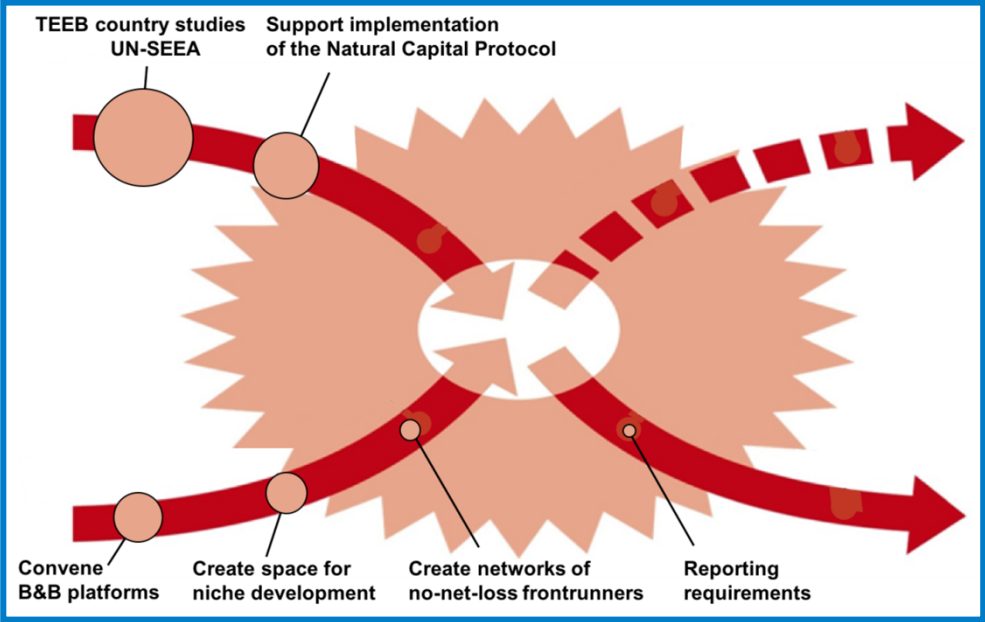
TEEB country studies UN-SEEA

Support implementation of the Natural Capital Protocol

Convene B&B platforms

Create space for niche development

Create networks of no-net-loss frontrunners

Reporting requirements